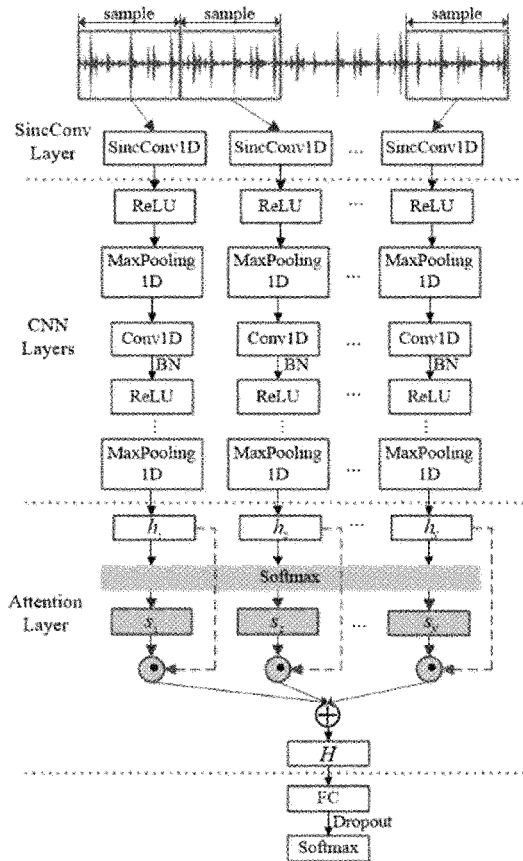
sample sample sample

SincConv Layer

SincConv1D SincConv1D ... SincConv1D

ReLU ReLU ... ReLU

MaxPooling 1D MaxPooling 1D ... MaxPooling 1D

CNN Layers

Conv1D Conv1D ... Conv1D

BN BN BN

ReLU ReLU ... ReLU

MaxPooling 1D MaxPooling 1D ... MaxPooling 1D

$h_1$ $h_2$ ... $h_N$

Softmax

Attention Layer

$s_1$ $s_2$ ... $s_N$

$H$

FC

Dropout

Softmax